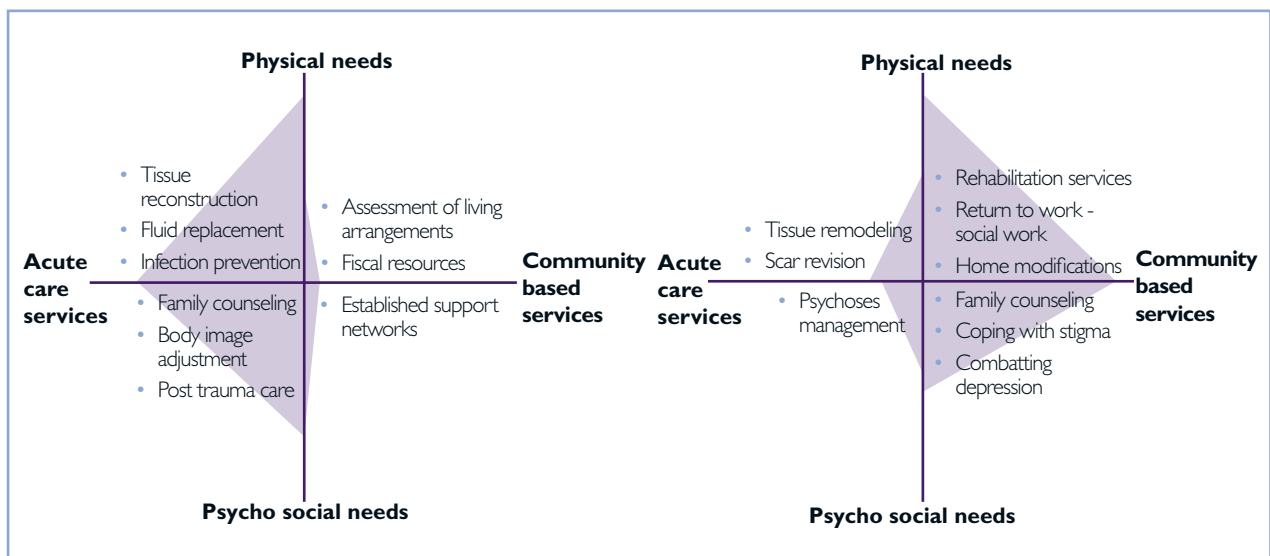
Physical needs

- Tissue reconstruction
- Fluid replacement
- Infection prevention

- Assessment of living arrangements
- Fiscal resources

Acute care services

Community based services

- Family counseling
- Body image adjustment
- Post trauma care

- Established support networks

Psycho social needs

Physical needs

- Rehabilitation services
- Return to work - social work
- Home modifications

- Tissue remodeling
- Scar revision

Acute care services

Community based services

- Psychoses management

- Family counseling
- Coping with stigma
- Combatting depression

Psycho social needs